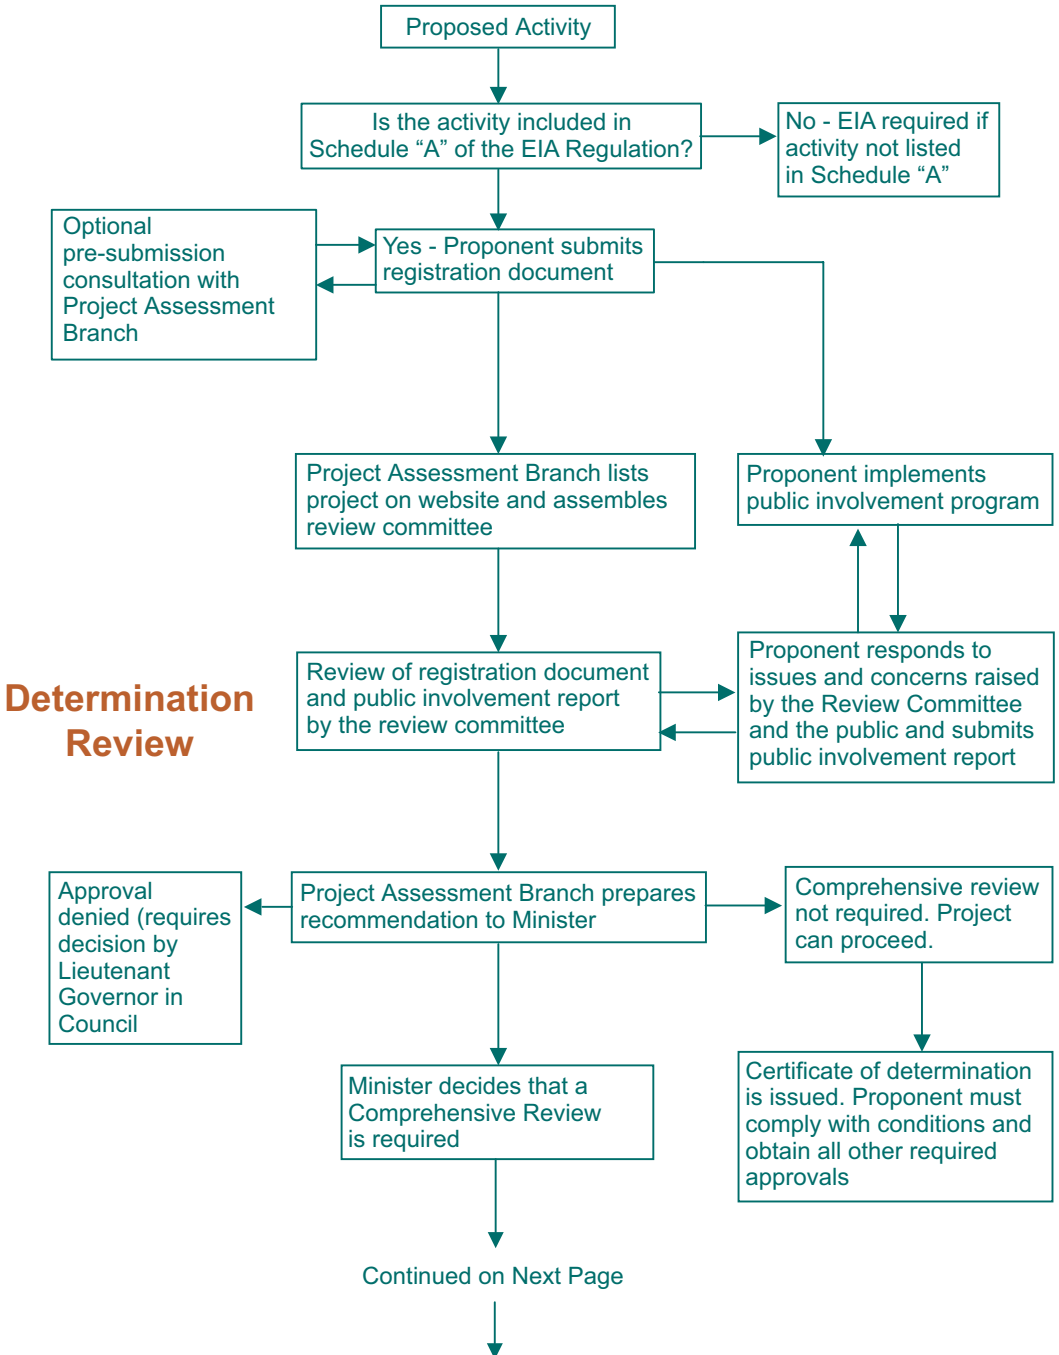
Proposed Activity

Is the activity included in Schedule “A” of the EIA Regulation?

No - EIA required if activity not listed in Schedule “A”

Optional pre-submission consultation with Project Assessment Branch

Yes - Proponent submits registration document

Project Assessment Branch lists project on website and assembles review committee

Proponent implements public involvement program

Determination Review

Review of registration document and public involvement report by the review committee

Proponent responds to issues and concerns raised by the Review Committee and the public and submits public involvement report

Approval denied (requires decision by Lieutenant Governor in Council

Project Assessment Branch prepares recommendation to Minister

Comprehensive review not required. Project can proceed.

Minister decides that a Comprehensive Review is required

Certificate of determination is issued. Proponent must comply with conditions and obtain all other required approvals

Continued on Next Page